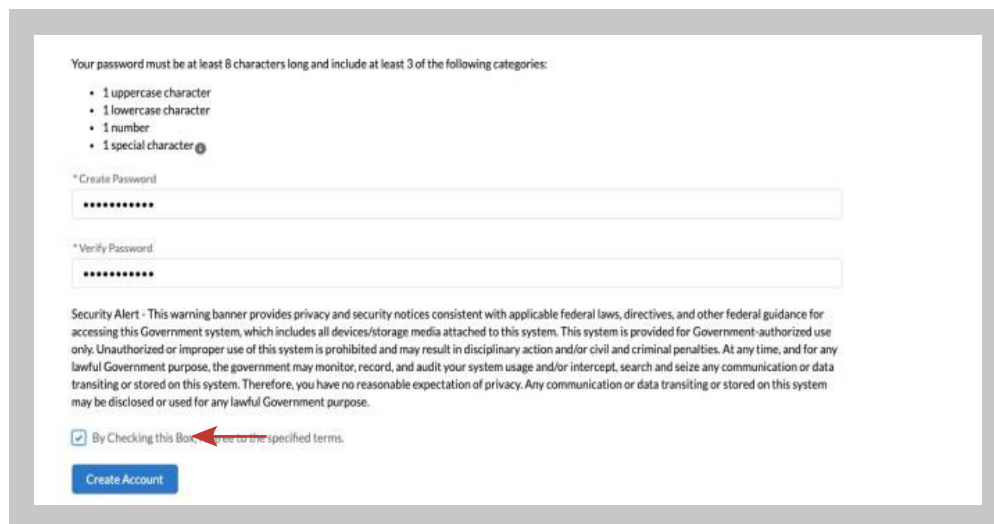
Your password must be at least 8 characters long and include at least 3 of the following categories:

- 1 uppercase character
- 1 lowercase character
- 1 number
- 1 special character

* Create Password

••••••••••••

* Verify Password

••••••••••••

Security Alert - This warning banner provides privacy and security notices consistent with applicable federal laws, directives, and other federal guidance for accessing this Government system, which includes all devices/storage media attached to this system. This system is provided for Government-authorized use only. Unauthorized or improper use of this system is prohibited and may result in disciplinary action and/or civil and criminal penalties. At any time, and for any lawful Government purpose, the government may monitor, record, and audit your system usage and/or intercept, search and seize any communication or data transiting or stored on this system. Therefore, you have no reasonable expectation of privacy. Any communication or data transiting or stored on this system may be disclosed or used for any lawful Government purpose.

By Checking this Box, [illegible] agree to the specified terms.

Create Account